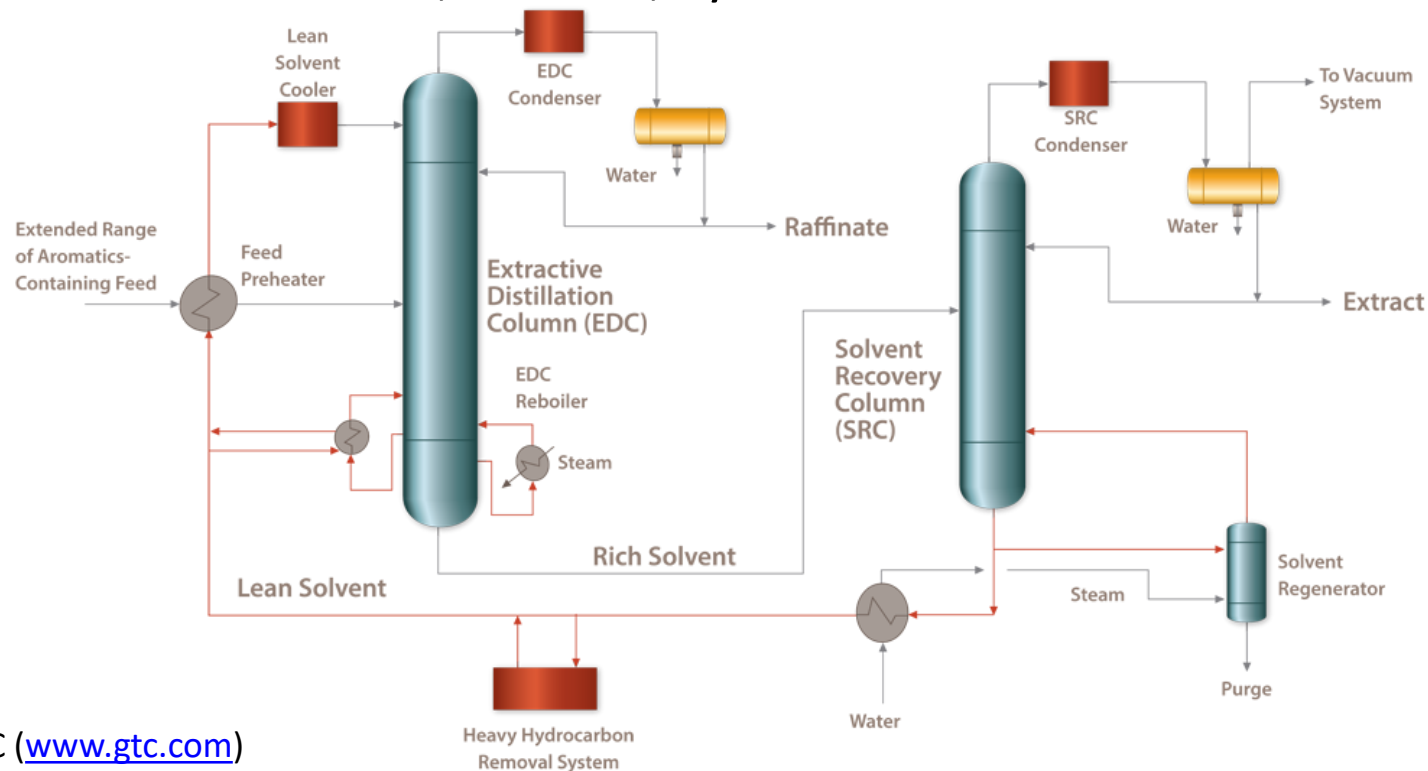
Lean Solvent Cooler

EDC Condenser

Water

Raffinate

Extended Range of Aromatics-Containing Feed

Feed Preheater

Extractive Distillation Column (EDC)

EDC Reboiler

Steam

SRC Condenser

To Vacuum System

Water

Extract

Solvent Recovery Column (SRC)

Rich Solvent

Lean Solvent

Steam

Solvent Regenerator

Purge

Water

Heavy Hydrocarbon Removal System

C (www.gtc.com)